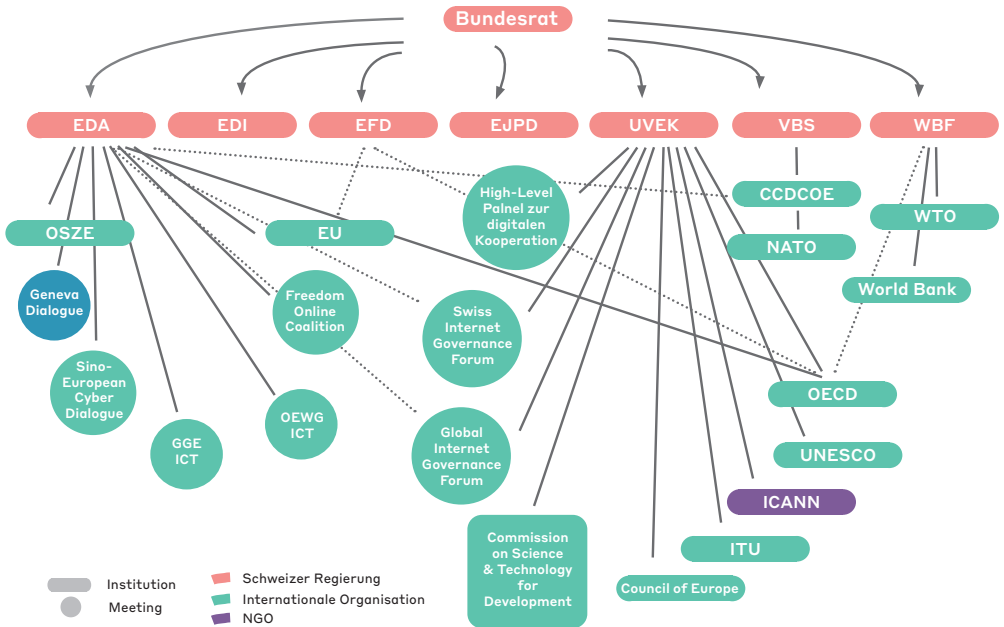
Bundesrat

EDA

EDI

EFD

EJPD

UVEK

VBS

WBF

CCDCOE

High-Level Palnel zur digitalen Kooperation

OSZE

EU

NATO

WTO

World Bank

Geneva Dialogue

Freedom Online Coalition

Swiss Internet Governance Forum

Sino-European Cyber Dialogue

OECD

GGE ICT

OEWG ICT

Global Internet Governance Forum

UNESCO

ICANN

Commission on Science & Technology for Development

ITU

Council of Europe

Institution

Meeting

Schweizer Regierung

Internationale Organisation

NGO